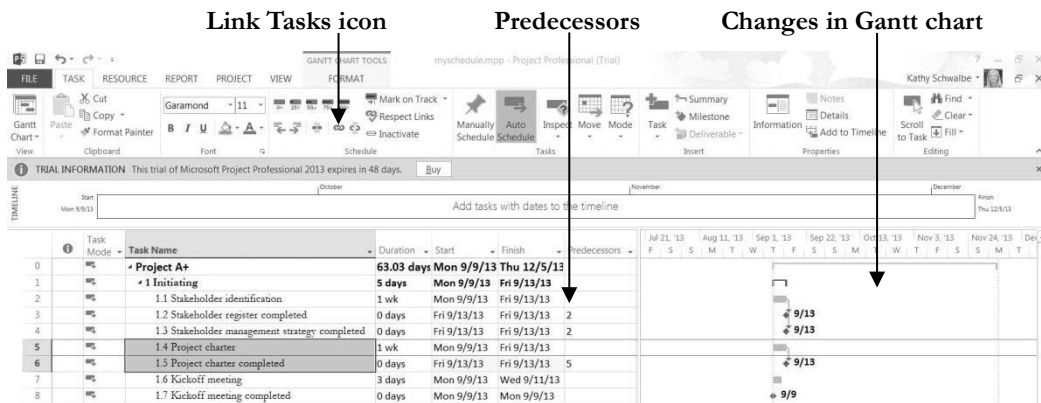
Link Tasks icon    Predecessors    Changes in Gantt chart

FILE TASK RESOURCE REPORT PROJECT VIEW GANTT CHART TOOLS FORMAT myschedule.mpp - Project Professional (Trial) Kathy Schwalbe

Gantt Chart | Paste | Cut | Copy | Format Painter | Garamond | 11 | B I U | Mark on Track | Respect Links | Inactivate | Manually Schedule | Auto Schedule | Inspect | Move | Mode | Task | Summary | Milestone | Deliverable | Information | Notes | Details | Add to Timeline | Scroll to Task | Find | Clear | Fill

View | Clipboard | Font | Schedule | Tasks | Insert | Properties | Editing

TRIAL INFORMATION This trial of Microsoft Project Professional 2013 expires in 48 days. Buy

TIMELINE Start Mon 9/9/13 October November December Finish Thu 12/5/13

Add tasks with dates to the timeline

| | Task Mode | Task Name | Duration | Start | Finish | Predecessors |
|---|---|---|---|---|---|---|
| 0 | | Project A+ | 63.03 days | Mon 9/9/13 | Thu 12/5/13 | |
| 1 | | 1 Initiating | 5 days | Mon 9/9/13 | Fri 9/13/13 | |
| 2 | | 1.1 Stakeholder identification | 1 wk | Mon 9/9/13 | Fri 9/13/13 | |
| 3 | | 1.2 Stakeholder register completed | 0 days | Fri 9/13/13 | Fri 9/13/13 | 2 |
| 4 | | 1.3 Stakeholder management strategy completed | 0 days | Fri 9/13/13 | Fri 9/13/13 | 2 |
| 5 | | 1.4 Project charter | 1 wk | Mon 9/9/13 | Fri 9/13/13 | |
| 6 | | 1.5 Project charter completed | 0 days | Fri 9/13/13 | Fri 9/13/13 | 5 |
| 7 | | 1.6 Kickoff meeting | 3 days | Mon 9/9/13 | Wed 9/11/13 | |
| 8 | | 1.7 Kickoff meeting completed | 0 days | Mon 9/9/13 | Mon 9/9/13 | |

Jul 21, '13 Aug 11, '13 Sep 1, '13 Sep 22, '13 Oct 13, '13 Nov 3, '13 Nov 24, '13 Dec
F S S M T W T F S S M W T F S S M T

9/13
9/13
9/13
9/9